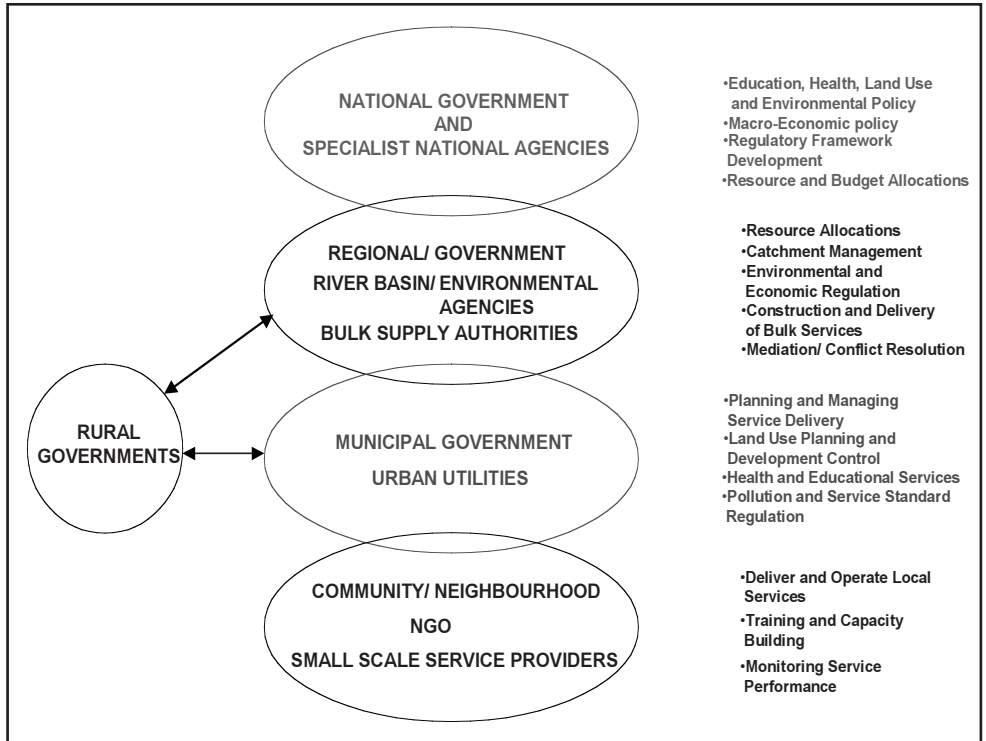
NATIONAL GOVERNMENT
AND
SPECIALIST NATIONAL AGENCIES

•Education, Health, Land Use and Environmental Policy
•Macro-Economic policy
•Regulatory Framework Development
•Resource and Budget Allocations

REGIONAL/ GOVERNMENT
RIVER BASIN/ ENVIRONMENTAL AGENCIES
BULK SUPPLY AUTHORITIES

•Resource Allocations
•Catchment Management
•Environmental and Economic Regulation
•Construction and Delivery of Bulk Services
•Mediation/ Conflict Resolution

RURAL GOVERNMENTS

MUNICIPAL GOVERNMENT
URBAN UTILITIES

•Planning and Managing Service Delivery
•Land Use Planning and Development Control
•Health and Educational Services
•Pollution and Service Standard Regulation

COMMUNITY/ NEIGHBOURHOOD
NGO
SMALL SCALE SERVICE PROVIDERS

•Deliver and Operate Local Services
•Training and Capacity Building
•Monitoring Service Performance